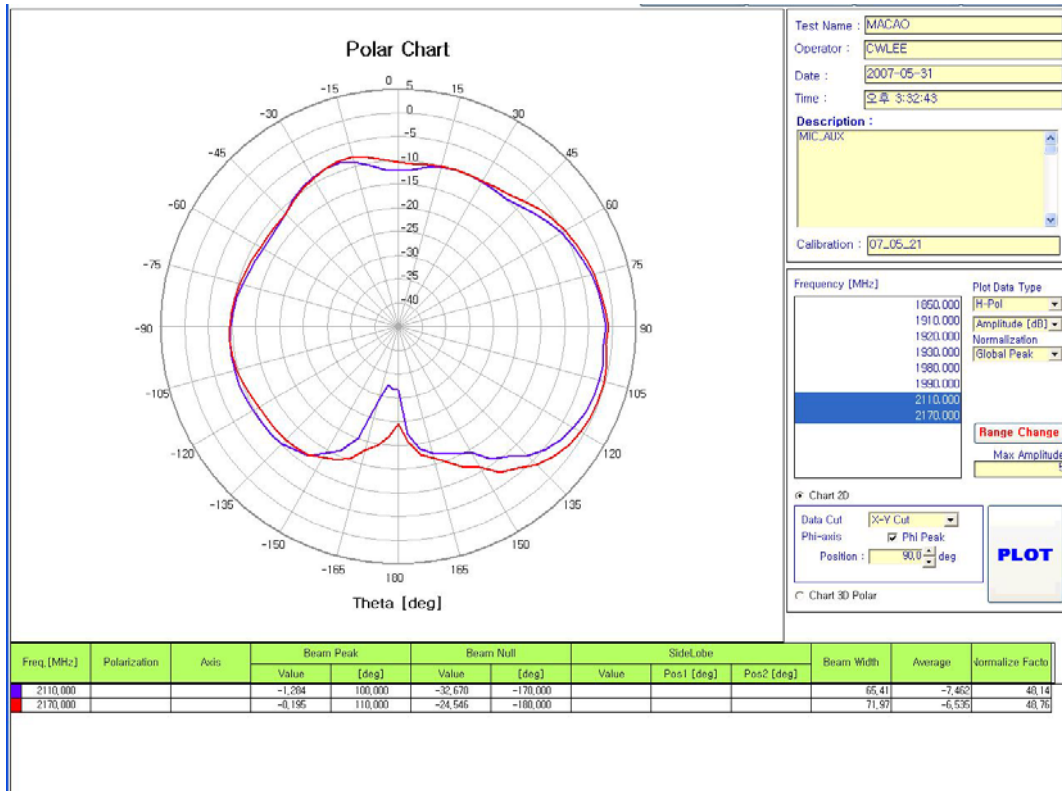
Polar Chart

0
15
30
45
60
75
90
105
120
135
150
165
180
-165
-150
-135
-120
-105
-90
-75
-60
-45
-30
-15
5
0
-5
-10
-15
-20
-25
-30
-35
-40

Theta [deg]

Test Name : MACAO
Operator : CWLEE
Date : 2007-05-31
Time : 오후 3:32:43
Description :
MIC_AUX
Calibration : 07_05_21

Frequency [MHz]
1850.000
1910.000
1920.000
1930.000
1980.000
1990.000
2110.000
2170.000

Plot Data Type
H-Pol
Amplitude [dB]
Normalization
Global Peak

Range Change
Max Amplitude

Chart 2D
Data Cut X-Y Cut
Phi-axis Phi Peak
Position : 90.0 deg
PLOT
Chart 3D Polar

| Freq. [MHz] | Polarization | Axis | Beam Peak Value | Beam Peak [deg] | Beam Null Value | Beam Null [deg] | SideLobe Value | SideLobe Pos1 [deg] | SideLobe Pos2 [deg] | Beam Width | Average | Normalize Facto |
|---|---|---|---|---|---|---|---|---|---|---|---|---|
| 2110.000 | | | -1.284 | 100.000 | -32.670 | -170.000 | | | | 65.41 | -7.462 | 48.14 |
| 2170.000 | | | -0.195 | 110.000 | -24.546 | -180.000 | | | | 71.97 | -6.535 | 48.76 |